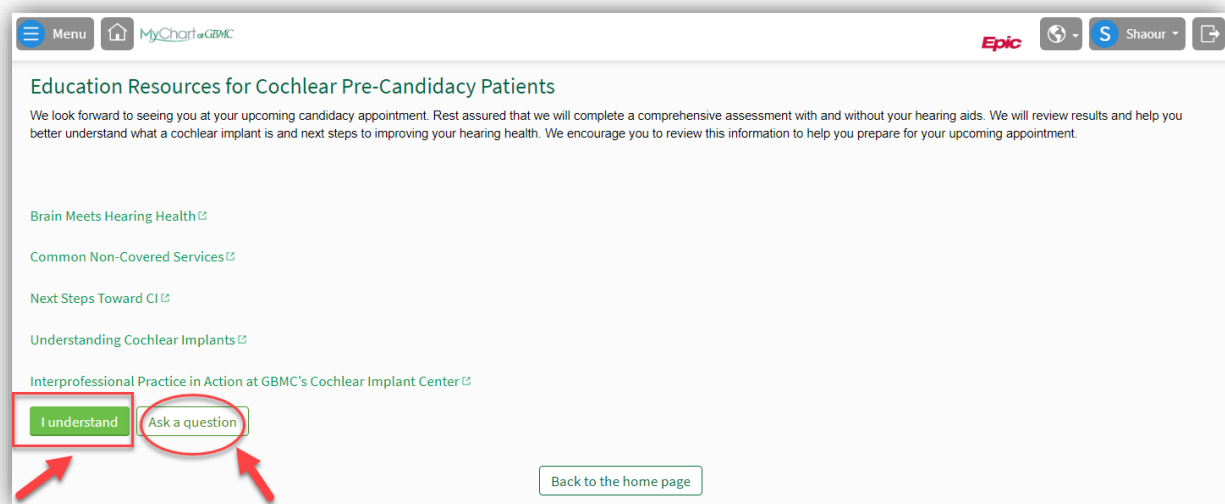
Menu MyChart of GBMC

Epic S Shaour

Education Resources for Cochlear Pre-Candidacy Patients

We look forward to seeing you at your upcoming candidacy appointment. Rest assured that we will complete a comprehensive assessment with and without your hearing aids. We will review results and help you better understand what a cochlear implant is and next steps to improving your hearing health. We encourage you to review this information to help you prepare for your upcoming appointment.

Brain Meets Hearing Health

Common Non-Covered Services

Next Steps Toward CI

Understanding Cochlear Implants

Interprofessional Practice in Action at GBMC's Cochlear Implant Center

I understand Ask a question

Back to the home page